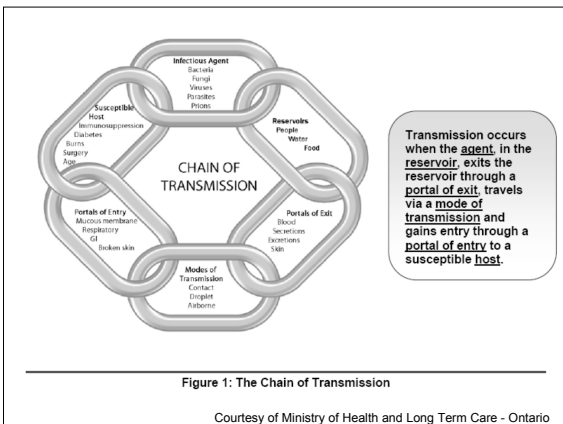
Infectious Agent
Bacteria
Fungi
Viruses
Parasites
Prions

Reservoirs
People
Water
Food

Portals of Exit
Blood
Secretions
Excretions
Skin

Modes of Transmission
Contact
Droplet
Airborne

Portals of Entry
Mucous membrane
Respiratory
GI
Broken skin

Susceptible Host
Immunosuppression
Diabetes
Burns
Surgery
Age

CHAIN OF TRANSMISSION

Transmission occurs when the agent, in the reservoir, exits the reservoir through a portal of exit, travels via a mode of transmission and gains entry through a portal of entry to a susceptible host.

Figure 1: The Chain of Transmission

Courtesy of Ministry of Health and Long Term Care - Ontario